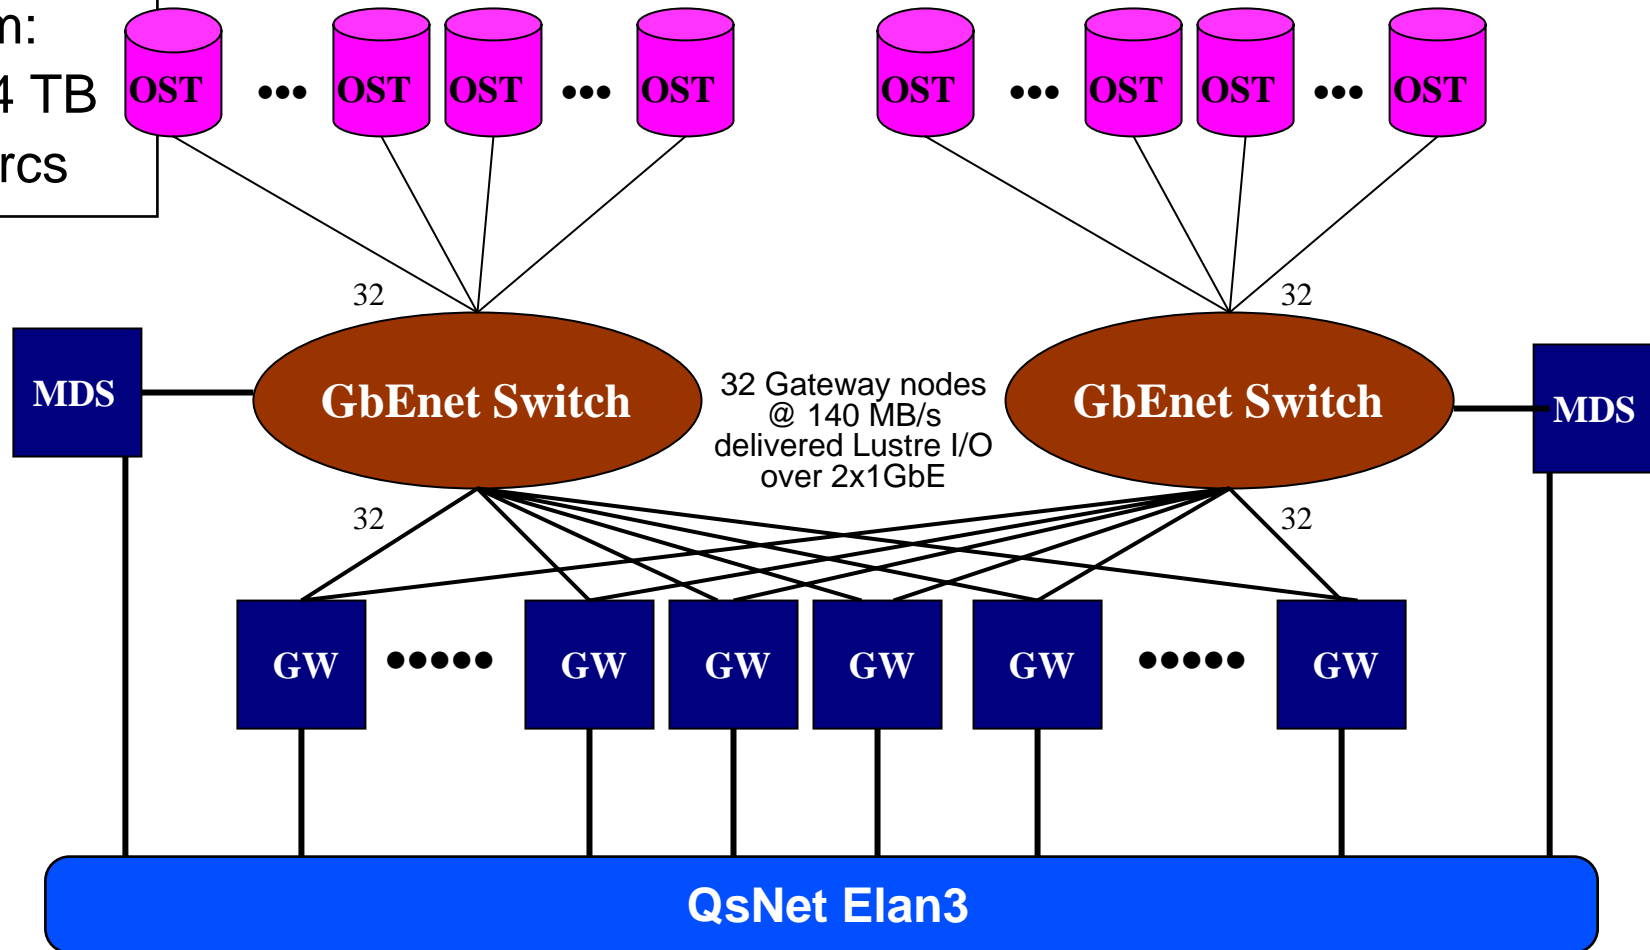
m:
4 TB
rcs

OST ••• OST OST ••• OST

OST ••• OST OST ••• OST

32

32

MDS

GbEnet Switch

32 Gateway nodes @ 140 MB/s delivered Lustre I/O over 2x1GbE

GbEnet Switch

MDS

32

32

GW ••••• GW GW GW GW ••••• GW

QsNet Elan3